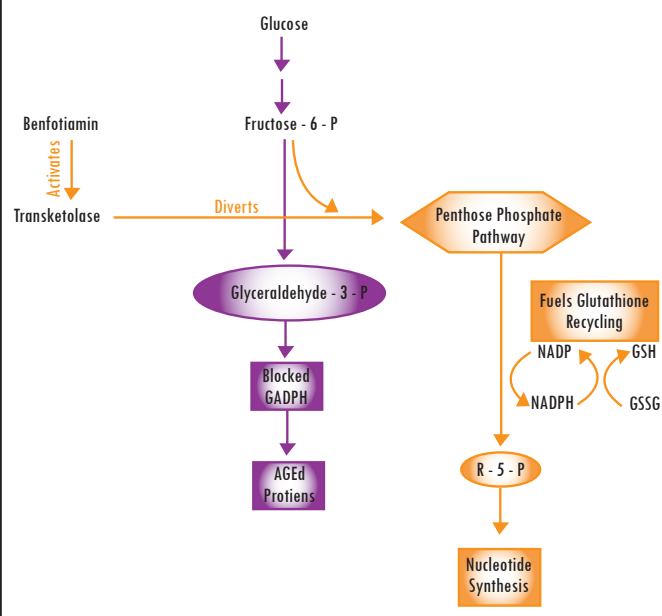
Glucose

Fructose - 6 - P

Benfotiamin

Activates

Transketolase

Diverts

Penthose Phosphate Pathway

Glyceraldehyde - 3 - P

Fuels Glutathione Recycling

NADP

GSH

NADPH

GSSG

Blocked GADPH

AGEd Protiens

R - 5 - P

Nucleotide Synthesis